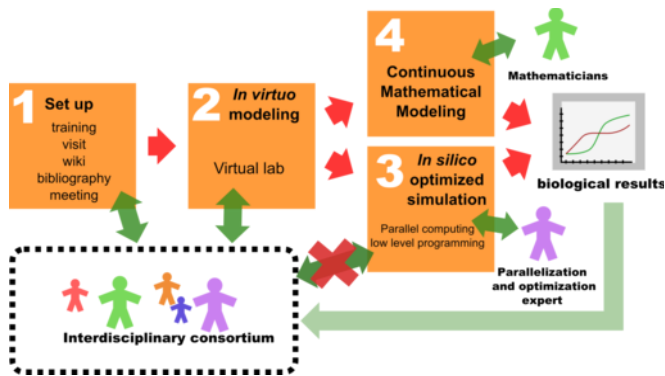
1 Set up
training
visit
wiki
bibliography
meeting

2 In virtuo modeling
Virtual lab

4 Continuous Mathematical Modeling

Mathematicians

3 In silico optimized simulation
Parallel computing
low level programming

biological results

Parallelization and optimization expert

Interdisciplinary consortium